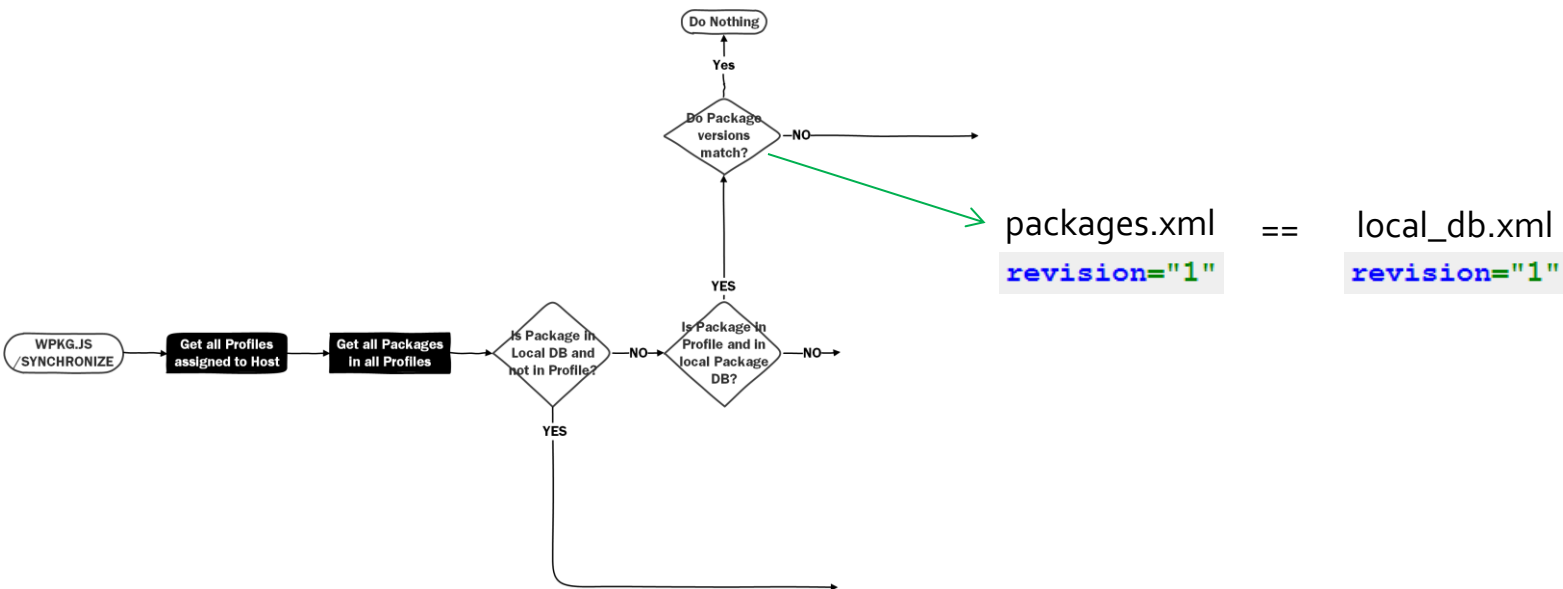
Do Nothing

Yes

Do Package versions match?

NO

packages.xml

==

local_db.xml

revision="1"

revision="1"

YES

WPKG.JS /SYNCHRONIZE

Get all Profiles assigned to Host

Get all Packages in all Profiles

Is Package in Local DB and not in Profile?

NO

Is Package in Profile and in local Package DB?

NO

YES